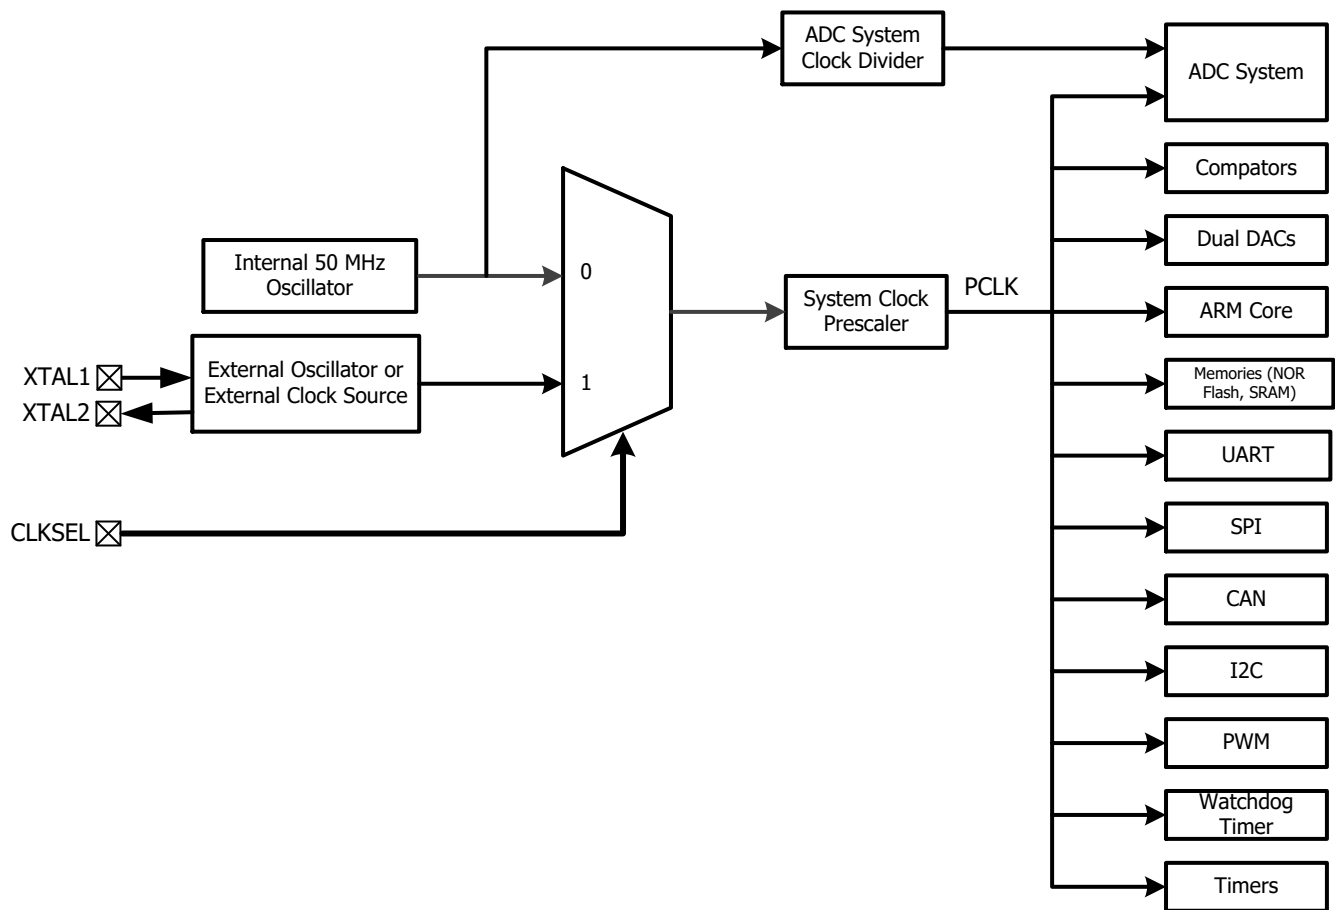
ADC System Clock Divider

ADC System

Compators

Dual DACs

Internal 50 MHz Oscillator

0

PCLK

System Clock Prescaler

ARM Core

XTAL1

XTAL2

External Oscillator or External Clock Source

1

Memories (NOR Flash, SRAM)

UART

CLKSEL

SPI

CAN

I2C

PWM

Watchdog Timer

Timers